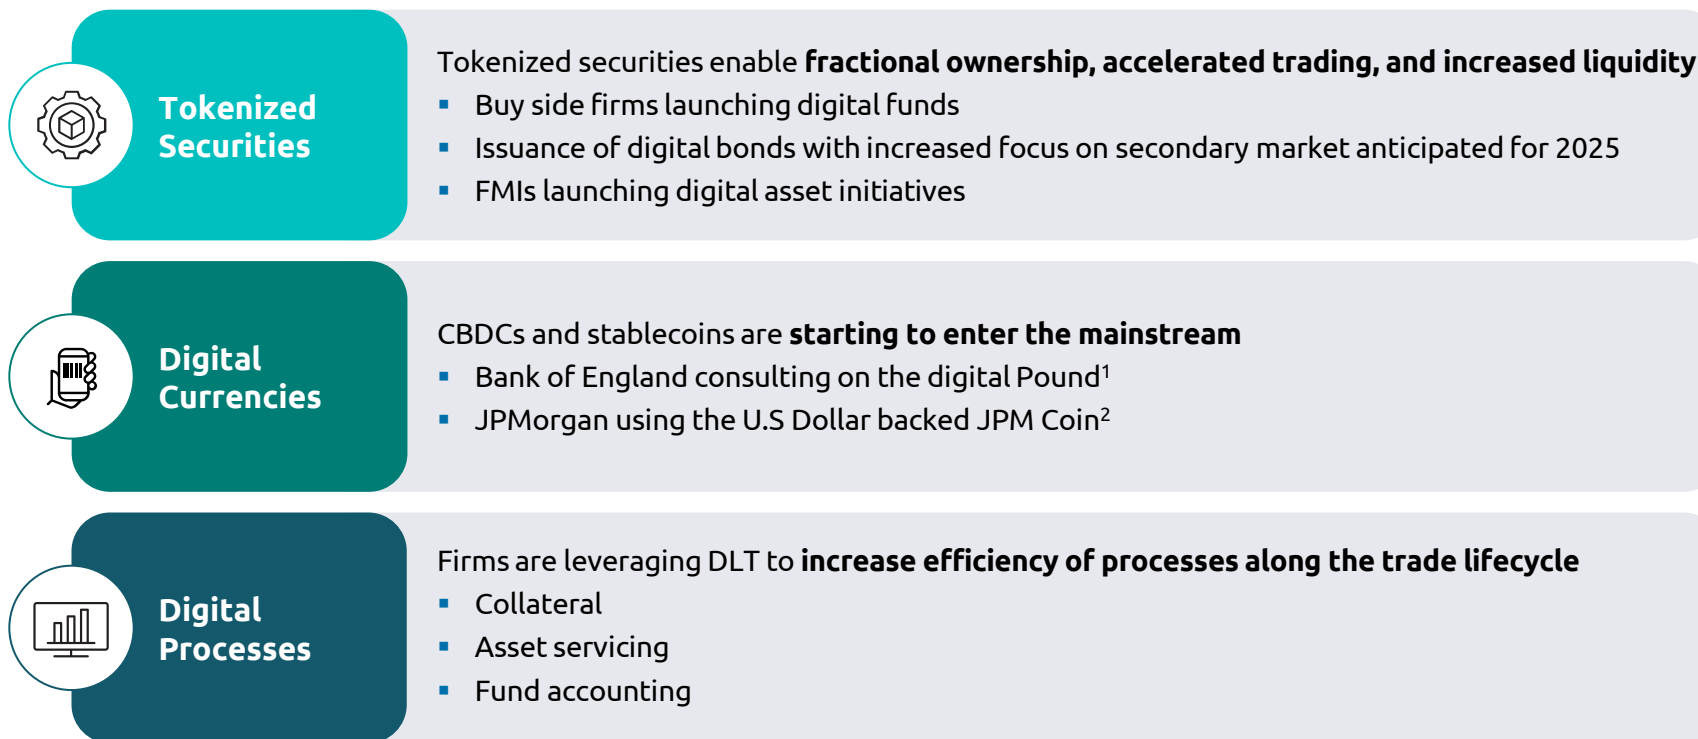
Tokenized Securities

Tokenized securities enable **fractional ownership, accelerated trading, and increased liquidity**

- Buy side firms launching digital funds
- Issuance of digital bonds with increased focus on secondary market anticipated for 2025
- FMIs launching digital asset initiatives

Digital Currencies

CBDCs and stablecoins are **starting to enter the mainstream**

- Bank of England consulting on the digital Pound$^1$
- JPMorgan using the U.S Dollar backed JPM Coin$^2$

Digital Processes

Firms are leveraging DLT to **increase efficiency of processes along the trade lifecycle**

- Collateral
- Asset servicing
- Fund accounting